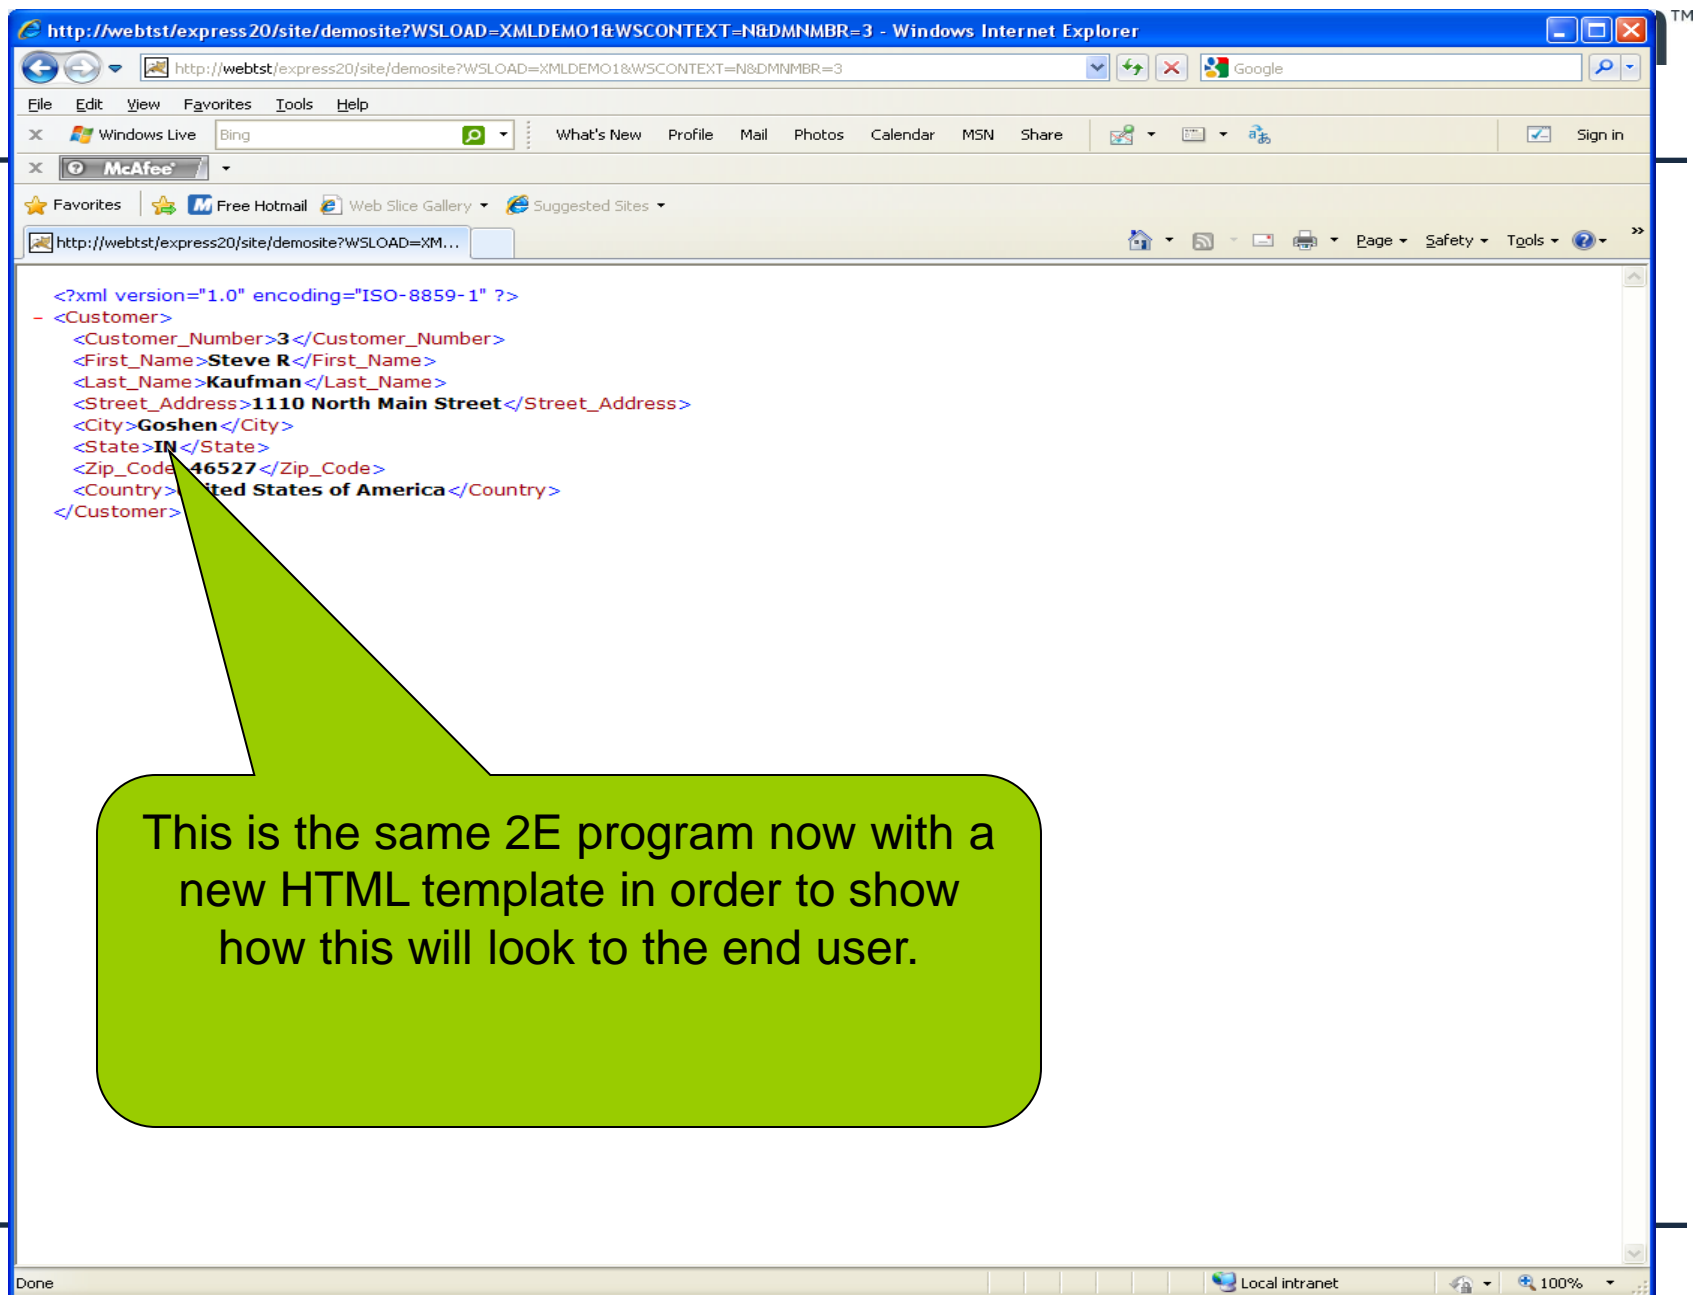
TM

http://webtst/express20/site/demosite?WSLOAD=XMLDEMO1&WSCONTEXT=N&DMNMBR=3 - Windows Internet Explorer

http://webtst/express20/site/demosite?WSLOAD=XMLDEMO1&WSCONTEXT=N&DMNMBR=3

Google

File Edit View Favorites Tools Help

Windows Live Bing What's New Profile Mail Photos Calendar MSN Share Sign in

McAfee

Favorites Free Hotmail Web Slice Gallery Suggested Sites

http://webtst/express20/site/demosite?WSLOAD=XM...

Page Safety Tools

<?xml version="1.0" encoding="ISO-8859-1" ?>
- <Customer>
<Customer_Number>3</Customer_Number>
<First_Name>Steve R</First_Name>
<Last_Name>Kaufman</Last_Name>
<Street_Address>1110 North Main Street</Street_Address>
<City>Goshen</City>
<State>IN</State>
<Zip_Code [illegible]46527</Zip_Code>
<Country>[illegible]ited States of America</Country>
</Customer>

This is the same 2E program now with a new HTML template in order to show how this will look to the end user.

Done

Local intranet

100%